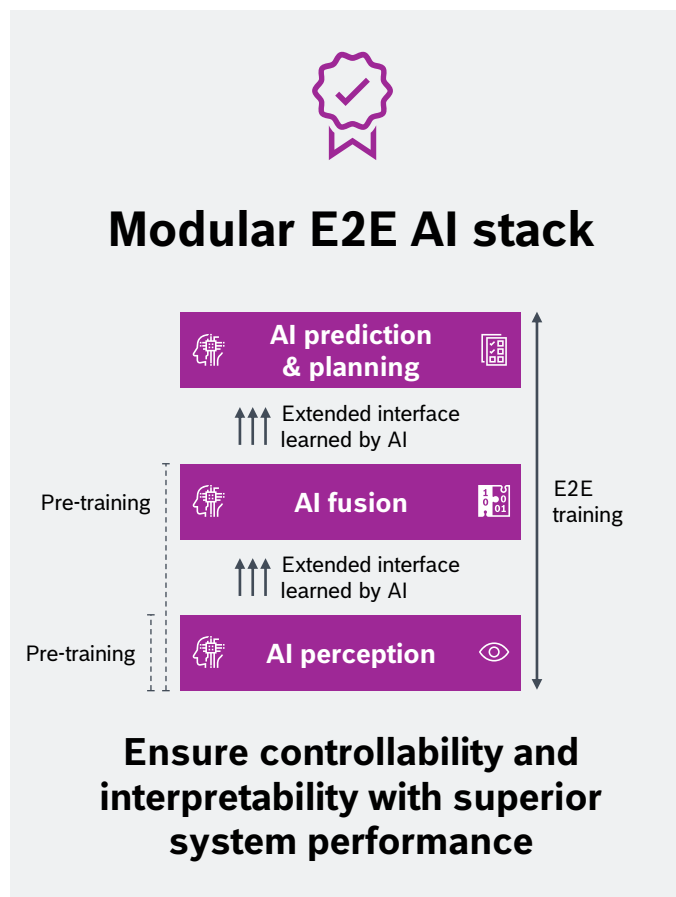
Modular E2E AI stack

AI prediction & planning

Extended interface learned by AI

Pre-training

AI fusion

E2E training

Extended interface learned by AI

Pre-training

AI perception

Ensure controllability and interpretability with superior system performance